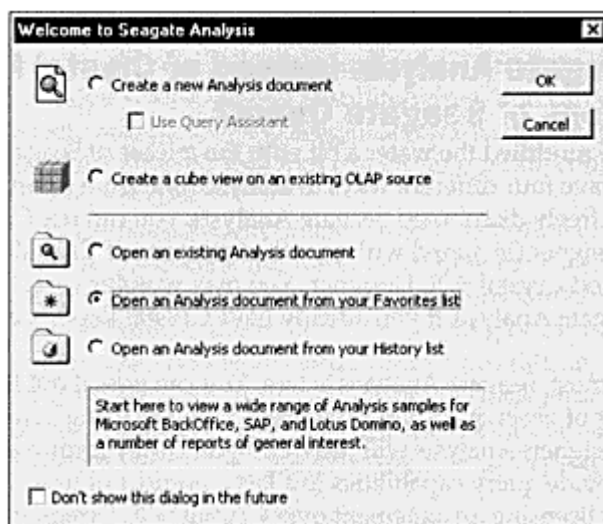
Welcome to Seagate Analysis

Create a new Analysis document

Use Query Assistant

OK

Cancel

Create a cube view on an existing OLAP source

Open an existing Analysis document

Open an Analysis document from your Favorites list

Open an Analysis document from your History list

Start here to view a wide range of Analysis samples for Microsoft BackOffice, SAP, and Lotus Domino, as well as a number of reports of general interest.

Don't show this dialog in the future